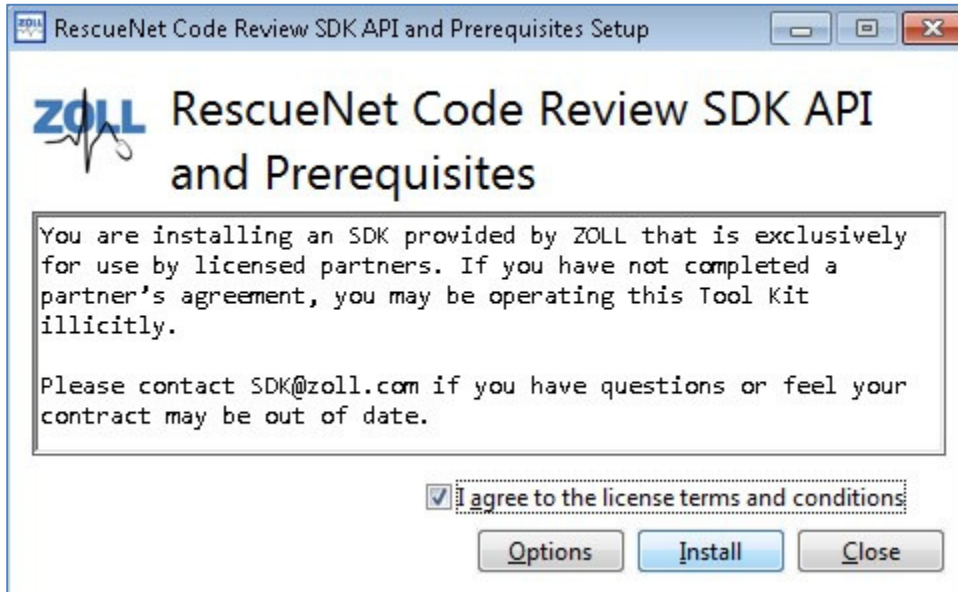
RescueNet Code Review SDK API and Prerequisites Setup

ZOLL RescueNet Code Review SDK API and Prerequisites

You are installing an SDK provided by ZOLL that is exclusively for use by licensed partners. If you have not completed a partner's agreement, you may be operating this Tool Kit illicitly.

Please contact SDK@zoll.com if you have questions or feel your contract may be out of date.

I agree to the license terms and conditions

Options Install Close